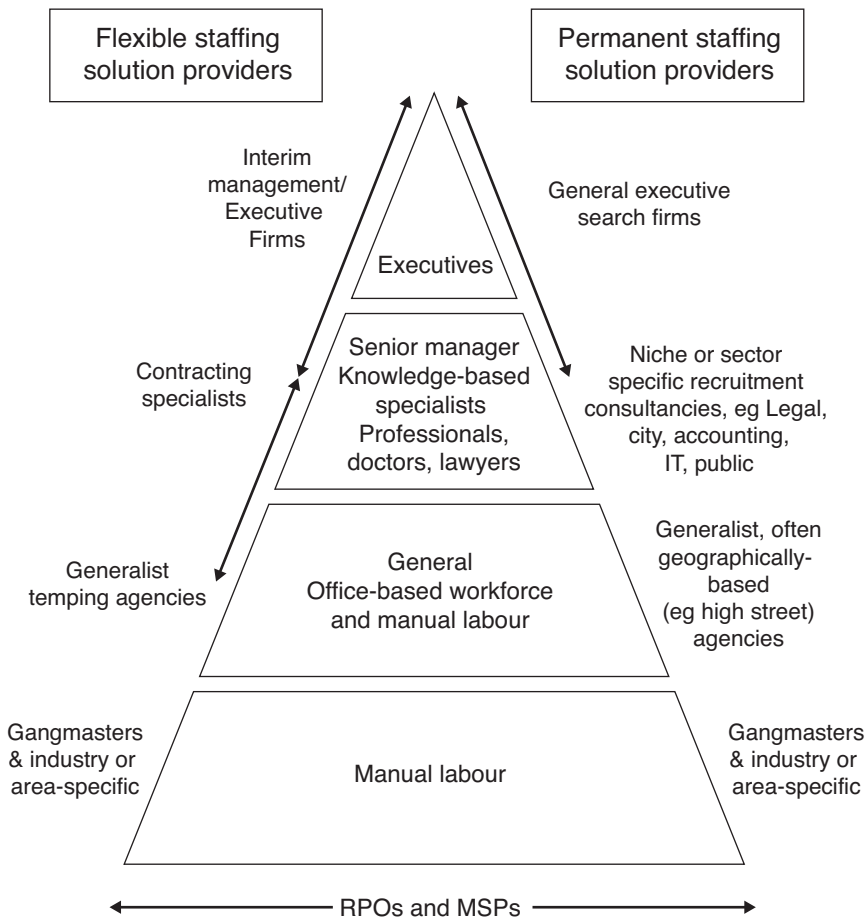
Flexible staffing solution providers

Permanent staffing solution providers

Interim management/ Executive Firms

General executive search firms

Executives

Contracting specialists

Senior manager Knowledge-based specialists Professionals, doctors, lawyers

Niche or sector specific recruitment consultancies, eg Legal, city, accounting, IT, public

Generalist temping agencies

General Office-based workforce and manual labour

Generalist, often geographically-based (eg high street) agencies

Gangmasters & industry or area-specific

Manual labour

Gangmasters & industry or area-specific

RPOs and MSPs